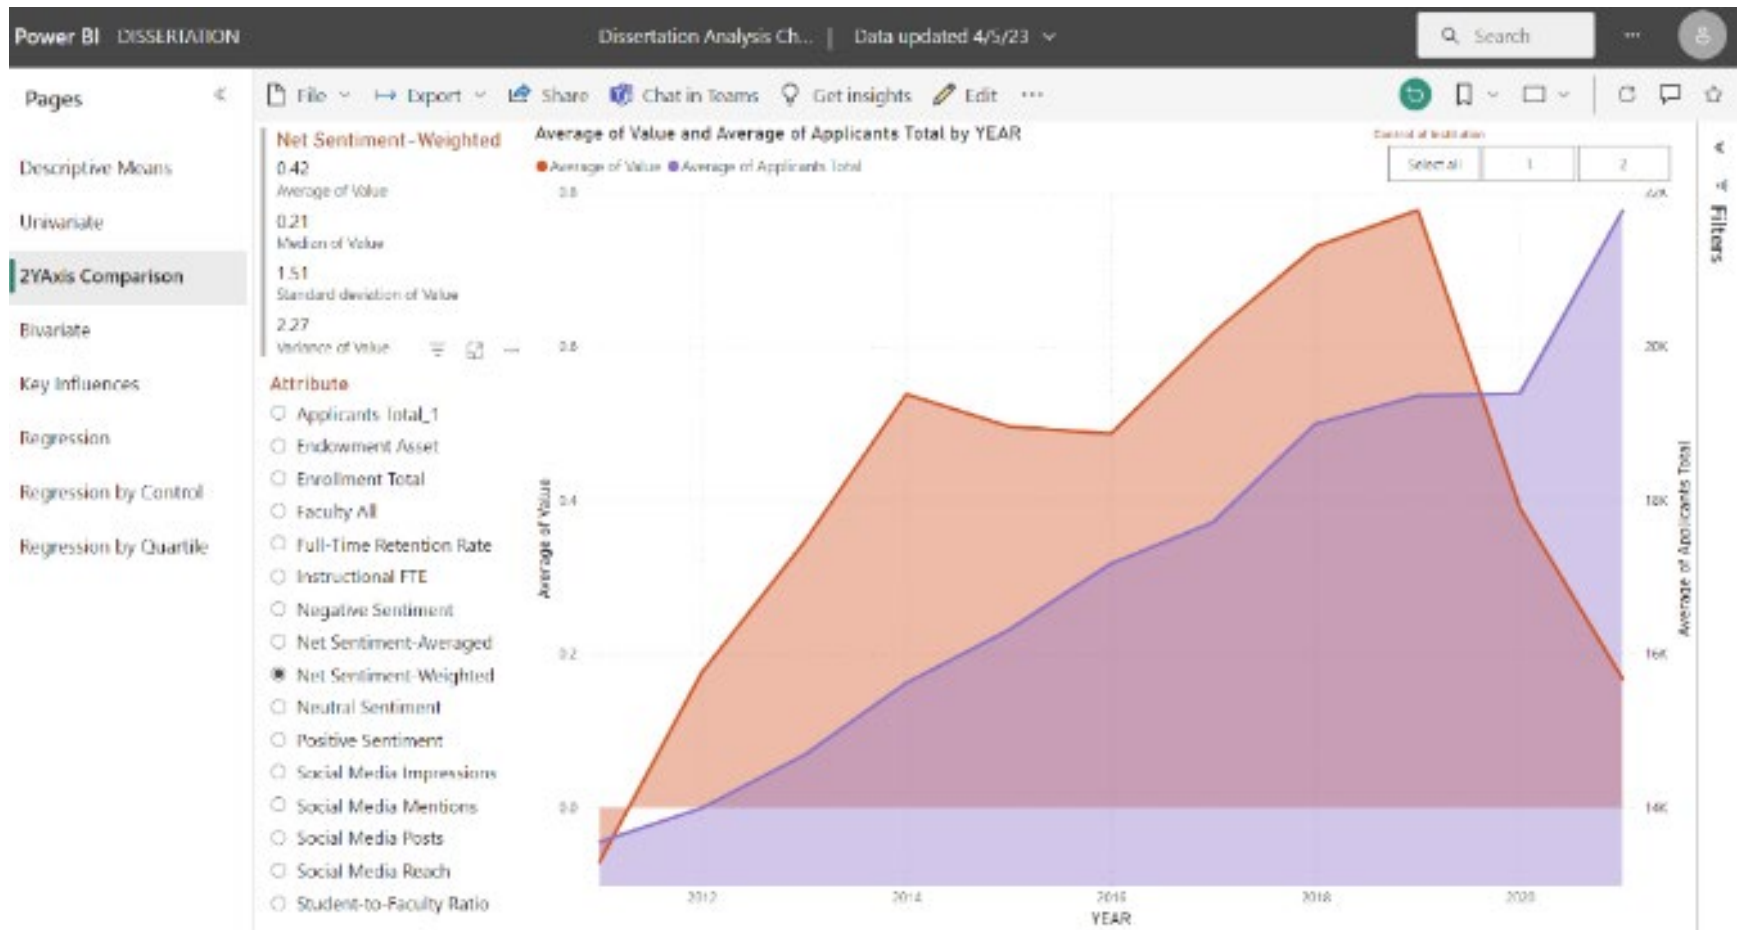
Power BI DISSERTATION

Dissertation Analysis Ch... | Data updated 4/5/23

Search

...

Pages

Descriptive Means

Univariate

2YAxis Comparison

Bivariate

Key Influences

Regression

Regression by Control

Regression by Quartile

File Export Share Chat in Teams Get insights Edit ...

Net Sentiment-Weighted

0.42
Average of Value

0.21
Median of Value

1.51
Standard deviation of Value

2.27
Variance of Value

Attribute

Applicants Total_1
Endowment Asset
Enrollment Total
Faculty All
Full-Time Retention Rate
Instructional FTE
Negative Sentiment
Net Sentiment-Averaged
Net Sentiment-Weighted
Neutral Sentiment
Positive Sentiment
Social Media Impressions
Social Media Mentions
Social Media Posts
Social Media Reach
Student-to-Faculty Ratio

Average of Value and Average of Applicants Total by YEAR

Average of Value Average of Applicants Total

Control of Institution

Select all | 1 | 2

0.8
0.6
0.4
0.2
0.0

Average of Value

22K
20K
18K
16K
14K

Average of Applicants Total

2012 2014 2016 2018 2020

YEAR

Filters